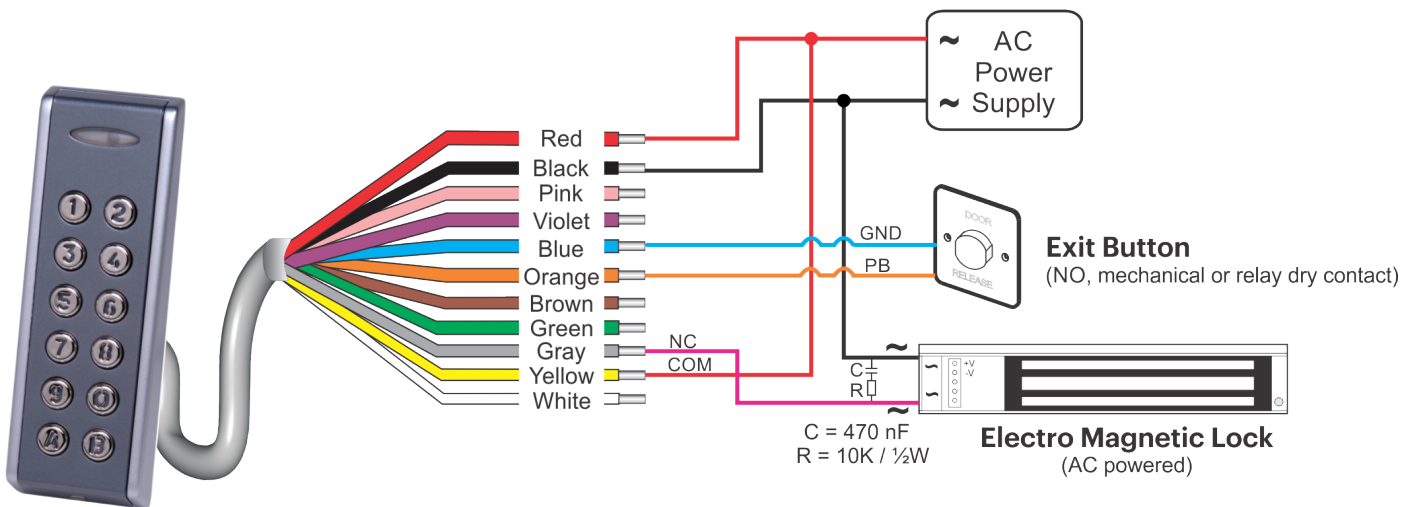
~ AC Power ~ Supply

1 2
3 4
5 6
7 8
9 0
K B

Red
Black
Pink
Violet
Blue
Orange
Brown
Green
Gray
Yellow
White

GND
PB

DOOR
RELEASE

Exit Button
(NO, mechanical or relay dry contact)

NC
COM

~
C
R
~

+V
-V

C = 470 nF
R = 10K / ½W

Electro Magnetic Lock
(AC powered)